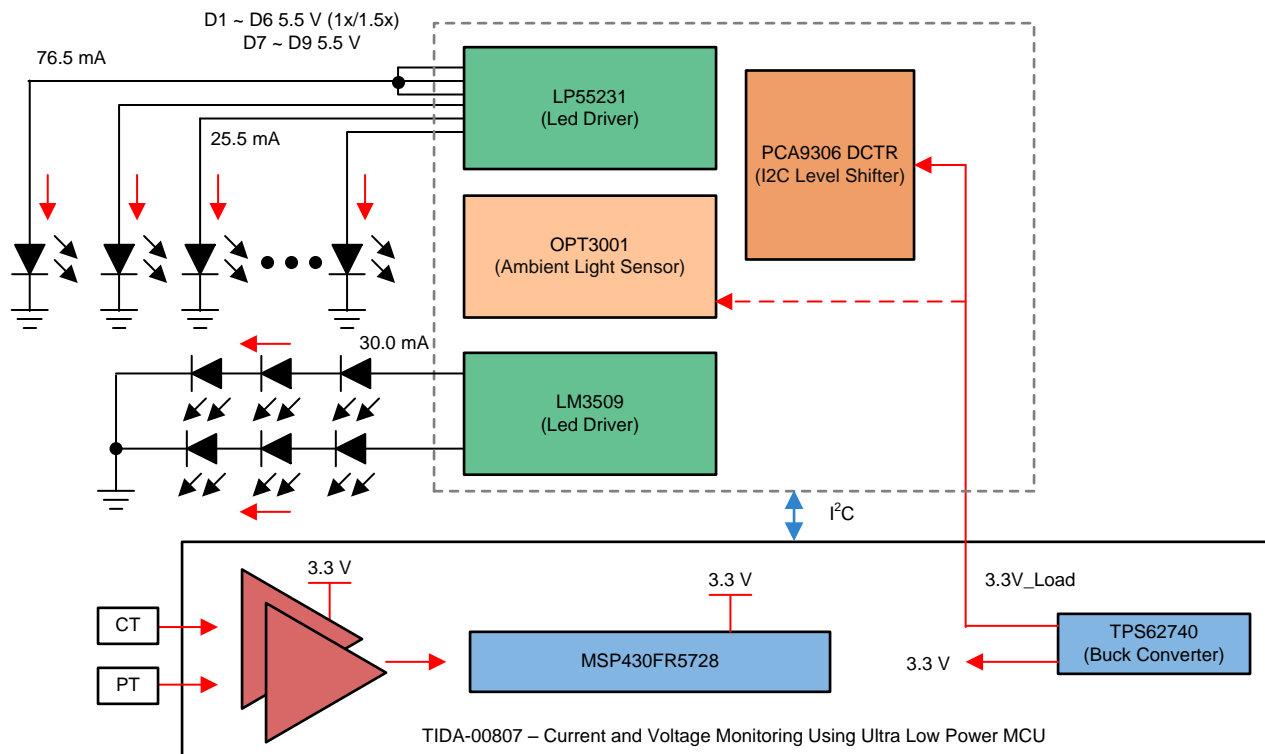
D1 ~ D6 5.5 V (1x/1.5x)
D7 ~ D9 5.5 V

76.5 mA

25.5 mA

LP55231
(Led Driver)

PCA9306 DCTR
(I2C Level Shifter)

OPT3001
(Ambient Light Sensor)

30.0 mA

LM3509
(Led Driver)

$I^2C$

3.3 V

3.3 V

3.3V_Load

CT

PT

MSP430FR5728

TPS62740
(Buck Converter)

3.3 V

TIDA-00807 – Current and Voltage Monitoring Using Ultra Low Power MCU